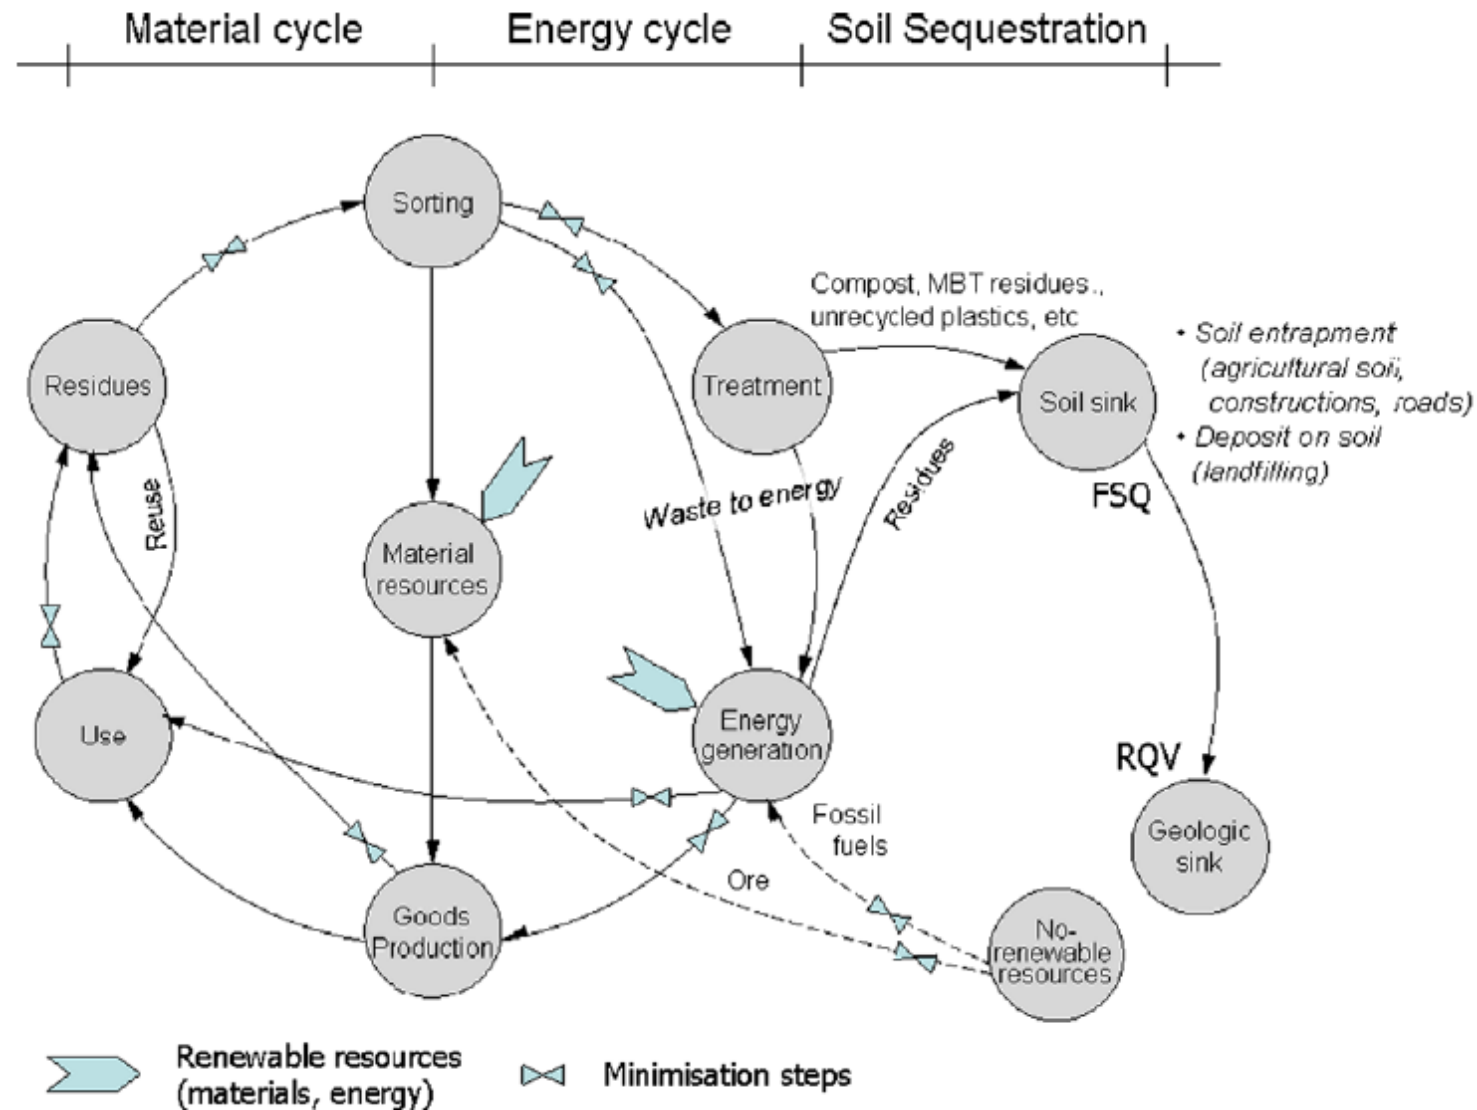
Material cycle
Energy cycle
Soil Sequestration

Sorting
Compost, MBT residues., unrecycled plastics, etc
Residues
Treatment
Soil sink
• Soil entrapment (agricultural soil, constructions, roads)
• Deposit on soil (landfilling)
Reuse
Material resources
Waste to energy
Residues
FSQ
Use
Energy generation
RQV
Fossil fuels
Geologic sink
Ore
Goods Production
No-renewable resources

Renewable resources (materials, energy)
Minimisation steps